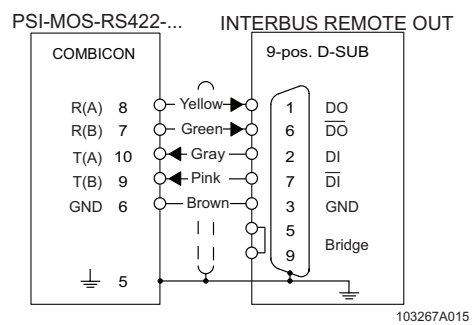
PSI-MOS-RS422-...

INTERBUS REMOTE OUT

COMBICON

R(A) 8
R(B) 7
T(A) 10
T(B) 9
GND 6

5

Yellow
Green
Gray
Pink
Brown

9-pos. D-SUB

1 DO
6 $\overline{DO}$
2 DI
7 $\overline{DI}$
3 GND
5
9
Bridge

103267A015